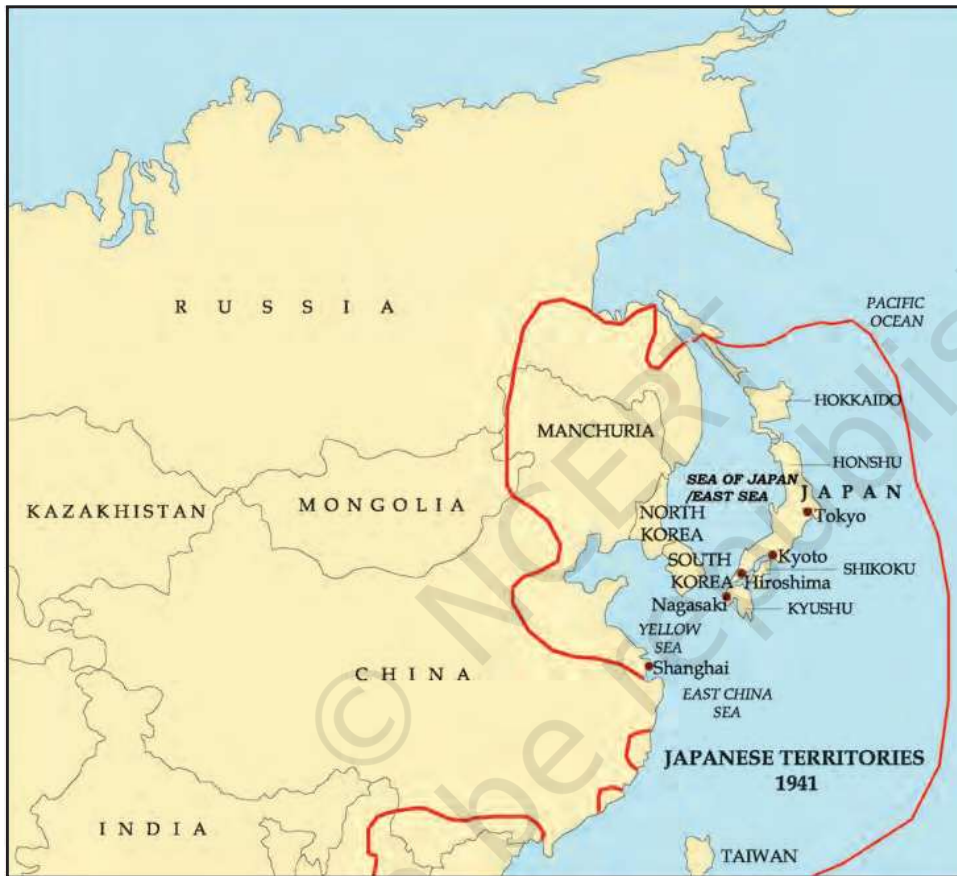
PACIFIC OCEAN

RUSSIA

HOKKAIDO

MANCHURIA

HONSHU

SEA OF JAPAN /EAST SEA

JAPAN

KAZAKHISTAN

MONGOLIA

NORTH KOREA

Tokyo

SOUTH KOREA

Kyoto

SHIKOKU

Hiroshima

Nagasaki

KYUSHU

YELLOW SEA

CHINA

Shanghai

EAST CHINA SEA

JAPANESE TERRITORIES 1941

INDIA

TAIWAN

© NCERT not to be republished